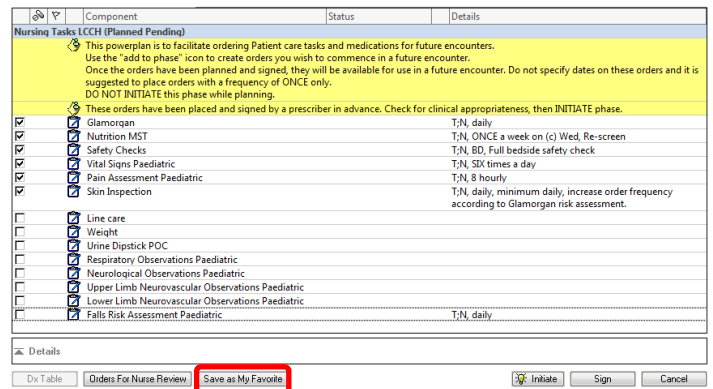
| | | Component | Status | Details |
|---|---|---|---|---|
| Nursing Tasks LCCH (Planned Pending) | | | | |
| | | This powerplan is to facilitate ordering Patient care tasks and medications for future encounters. Use the "add to phase" icon to create orders you wish to commence in a future encounter. Once the orders have been planned and signed, they will be available for use in a future encounter. Do not specify dates on these orders and it is suggested to place orders with a frequency of ONCE only. DO NOT INITIATE this phase while planning. | | |
| | | These orders have been placed and signed by a prescriber in advance. Check for clinical appropriateness, then INITIATE phase. | | |
| ☑ | | Glamorgan | | T;N, daily |
| ☑ | | Nutrition MST | | T;N, ONCE a week on (c) Wed, Re-screen |
| ☑ | | Safety Checks | | T;N, BD, Full bedside safety check |
| ☑ | | Vital Signs Paediatric | | T;N, SIX times a day |
| ☑ | | Pain Assessment Paediatric | | T;N, 8 hourly |
| ☑ | | Skin Inspection | | T;N, daily, minimum daily, increase order frequency according to Glamorgan risk assessment. |
| ☐ | | Line care | | |
| ☐ | | Weight | | |
| ☐ | | Urine Dipstick POC | | |
| ☐ | | Respiratory Observations Paediatric | | |
| ☐ | | Neurological Observations Paediatric | | |
| ☐ | | Upper Limb Neurovascular Observations Paediatric | | |
| ☐ | | Lower Limb Neurovascular Observations Paediatric | | |
| ☐ | | Falls Risk Assessment Paediatric | | T;N, daily |

Details

Dx Table | Orders For Nurse Review | Save as My Favorite | Initiate | Sign | Cancel